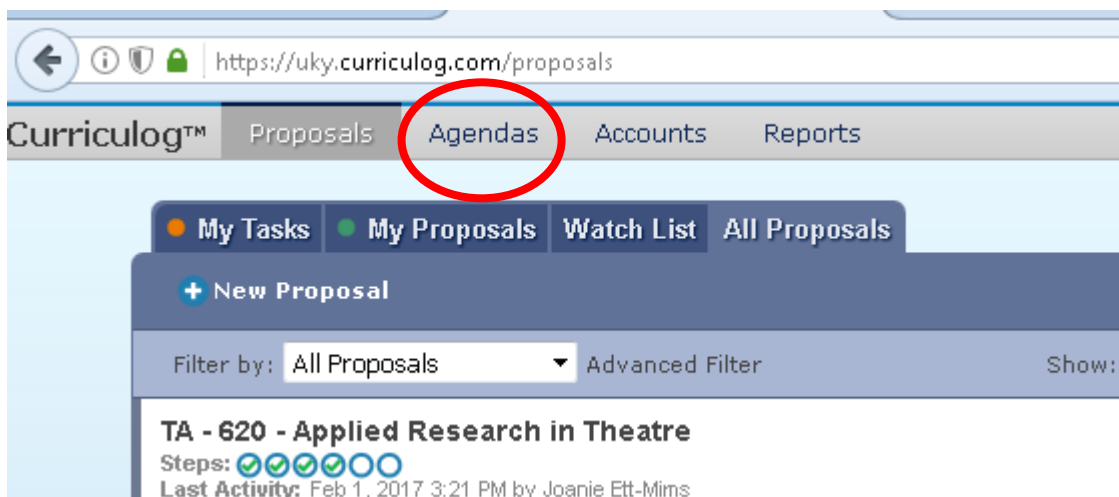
https://uky.curriculog.com/proposals

Curriculog™ Proposals Agendas Accounts Reports

My Tasks My Proposals Watch List All Proposals

New Proposal

Filter by: All Proposals Advanced Filter Show:

TA - 620 - Applied Research in Theatre

Steps:

Last Activity: Feb 1, 2017 3:21 PM by Joanie Ett-Mims